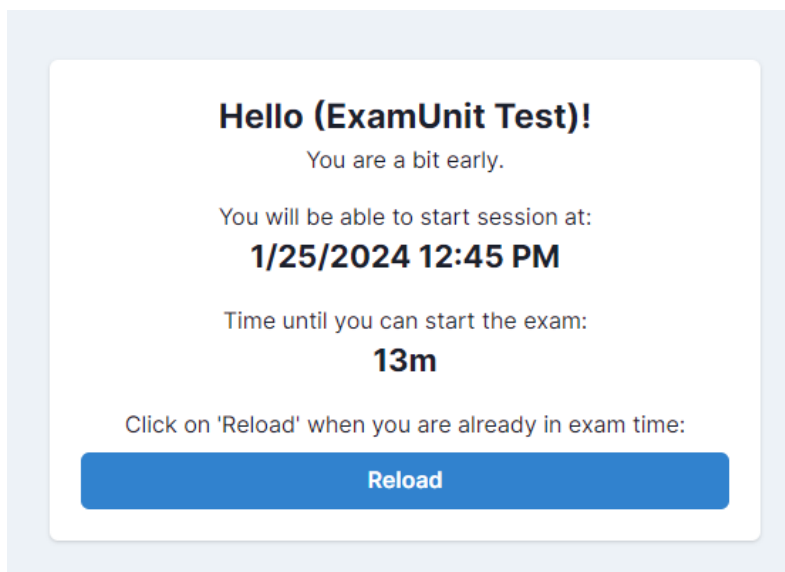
Hello (ExamUnit Test)!
You are a bit early.

You will be able to start session at:
1/25/2024 12:45 PM

Time until you can start the exam:
13m

Click on 'Reload' when you are already in exam time:

Reload